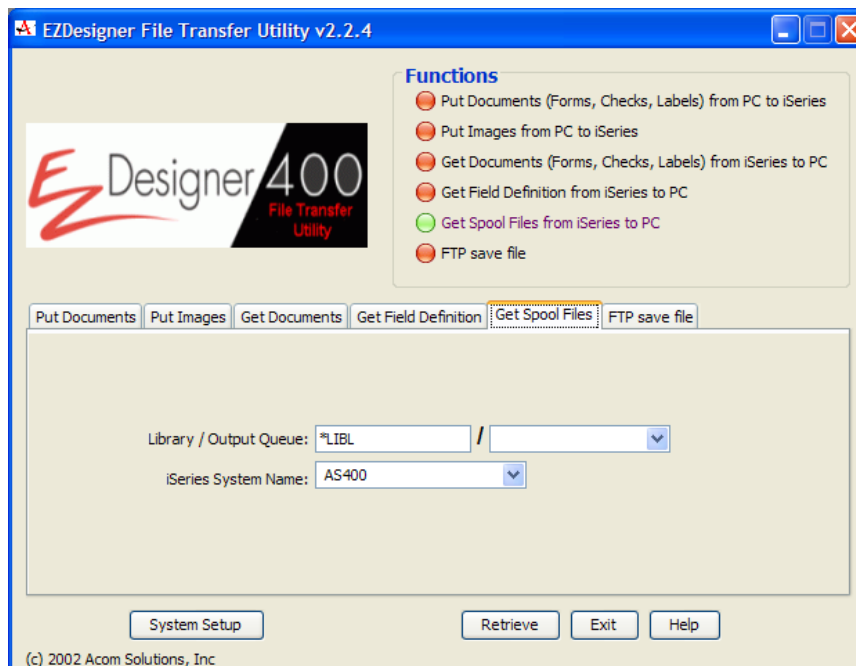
EZDesigner File Transfer Utility v2.2.4

EZ Designer 400
File Transfer Utility

Functions
Put Documents (Forms, Checks, Labels) from PC to iSeries
Put Images from PC to iSeries
Get Documents (Forms, Checks, Labels) from iSeries to PC
Get Field Definition from iSeries to PC
Get Spool Files from iSeries to PC
FTP save file

Put Documents | Put Images | Get Documents | Get Field Definition | Get Spool Files | FTP save file

Library / Output Queue: *LIBL /

iSeries System Name: AS400

System Setup

Retrieve

Exit

Help

(c) 2002 Acom Solutions, Inc